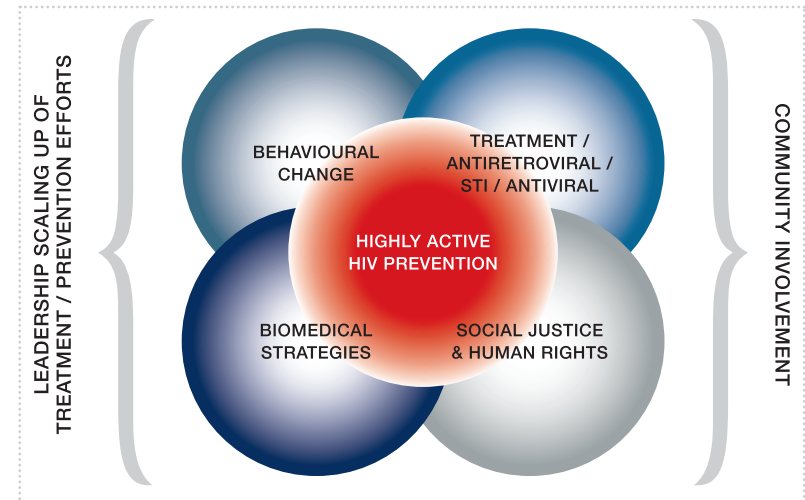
LEADERSHIP SCALING UP OF TREATMENT / PREVENTION EFFORTS

BEHAVIOURAL CHANGE

TREATMENT / ANTIRETROVIRAL / STI / ANTIVIRAL

HIGHLY ACTIVE HIV PREVENTION

BIOMEDICAL STRATEGIES

SOCIAL JUSTICE & HUMAN RIGHTS

COMMUNITY INVOLVEMENT